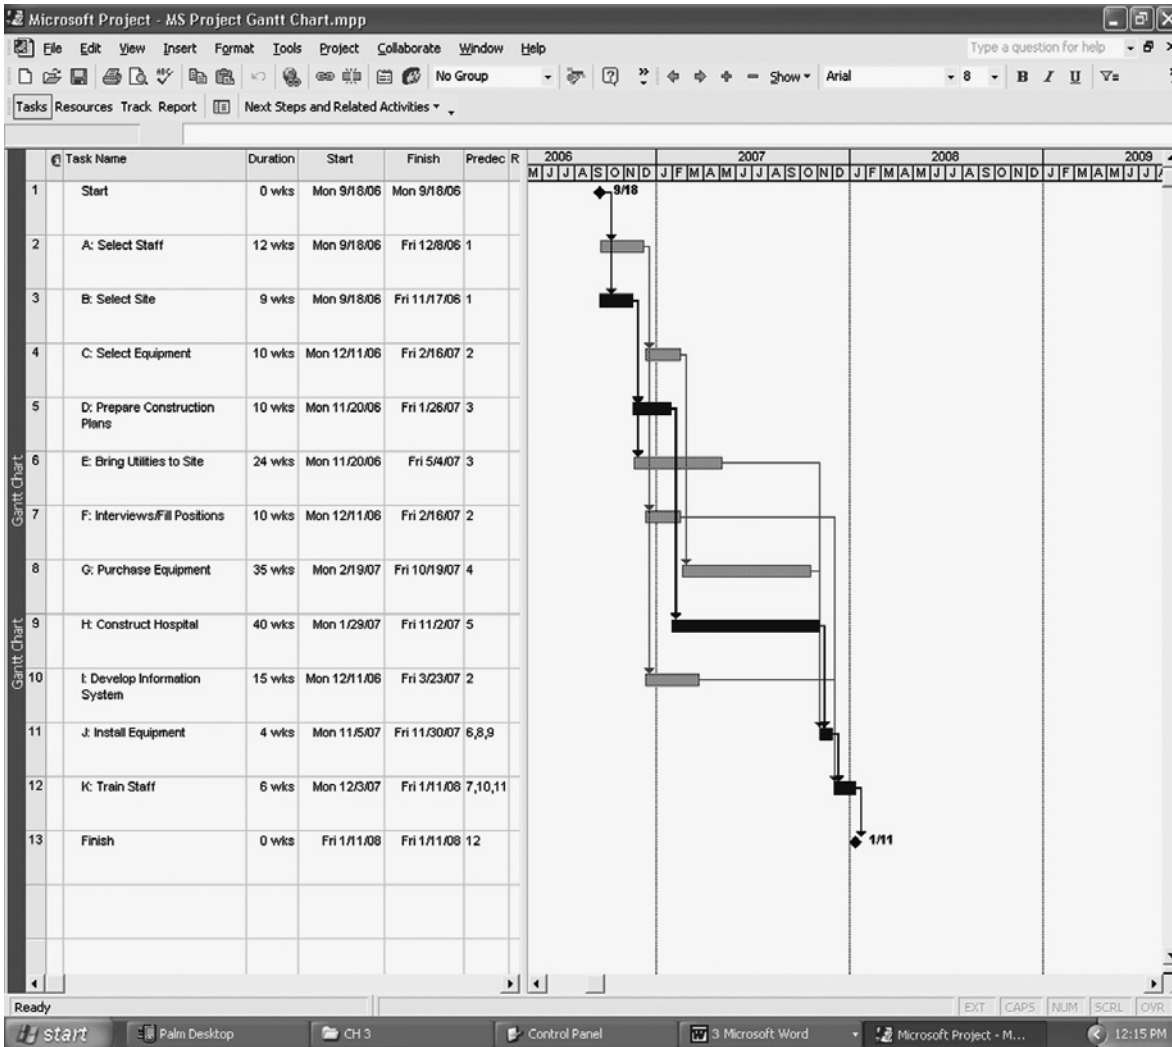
Microsoft Project - MS Project Gantt Chart.mpp

File Edit View Insert Format Tools Project Collaborate Window Help

Type a question for help

No Group

Show ▾ Arial 8 B I U

Tasks Resources Track Report Next Steps and Related Activities ▾

| | Task Name | Duration | Start | Finish | Predec | R |
|---|---|---|---|---|---|---|
| 1 | Start | 0 wks | Mon 9/18/06 | Mon 9/18/06 | | |
| 2 | A: Select Staff | 12 wks | Mon 9/18/06 | Fri 12/8/06 | 1 | |
| 3 | B: Select Site | 9 wks | Mon 9/18/06 | Fri 11/17/06 | 1 | |
| 4 | C: Select Equipment | 10 wks | Mon 12/11/06 | Fri 2/16/07 | 2 | |
| 5 | D: Prepare Construction Plans | 10 wks | Mon 11/20/06 | Fri 1/26/07 | 3 | |
| 6 | E: Bring Utilities to Site | 24 wks | Mon 11/20/06 | Fri 5/4/07 | 3 | |
| 7 | F: Interviews/Fill Positions | 10 wks | Mon 12/11/06 | Fri 2/16/07 | 2 | |
| 8 | G: Purchase Equipment | 35 wks | Mon 2/19/07 | Fri 10/19/07 | 4 | |
| 9 | H: Construct Hospital | 40 wks | Mon 1/29/07 | Fri 11/2/07 | 5 | |
| 10 | I: Develop Information System | 15 wks | Mon 12/11/06 | Fri 3/23/07 | 2 | |
| 11 | J: Install Equipment | 4 wks | Mon 11/5/07 | Fri 11/30/07 | 6,8,9 | |
| 12 | K: Train Staff | 6 wks | Mon 12/3/07 | Fri 1/11/08 | 7,10,11 | |
| 13 | Finish | 0 wks | Fri 1/11/08 | Fri 1/11/08 | 12 | |

2006 2007 2008 2009
M J J A S O N D J F M A M J J A S O N D J F M A M J J A S O N D J F M A M J J A

9/18

1/11

Gantt Chart

Gantt Chart

Ready

EXT CAPS NUM SCRL OVR

start Palm Desktop CH 3 Control Panel 3 Microsoft Word Microsoft Project - M... 12:15 PM